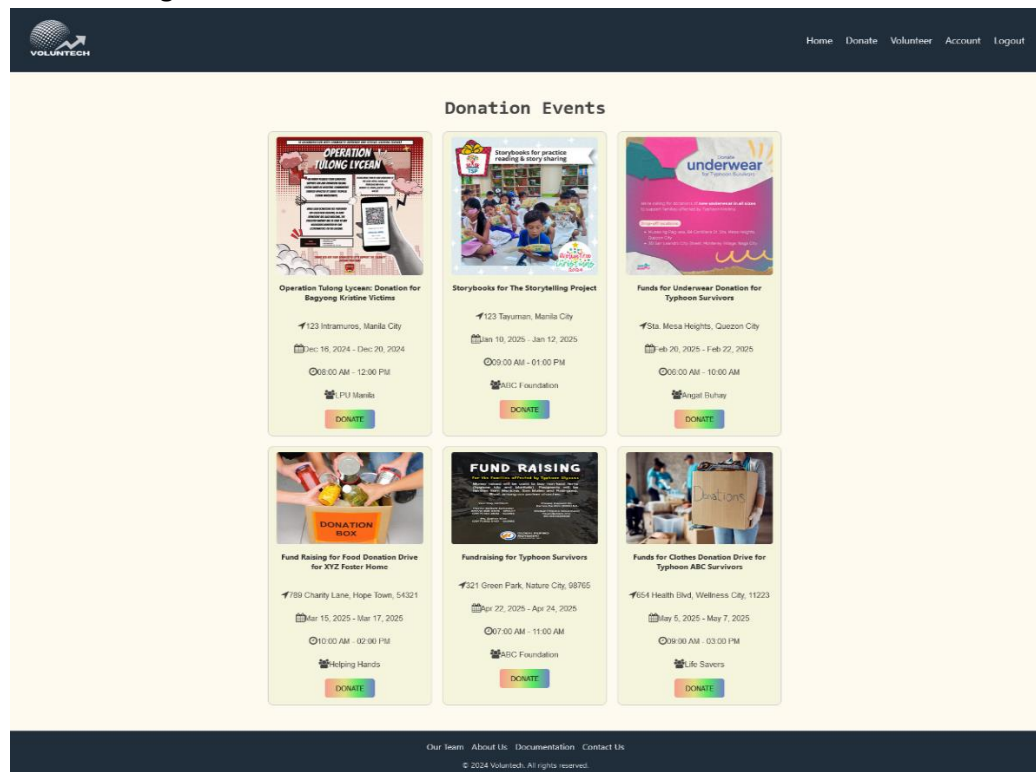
VOLUNTECH

Home Donate Volunteer Account Logout

Donation Events

OPERATION TULONG LYCEAN

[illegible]

Operation Tulong Lycean: Donation for Bagyong Kristine Victims

123 Intramuros, Manila City

Dec 16, 2024 - Dec 20, 2024

08:00 AM - 12:00 PM

LPU Manila

DONATE

Storybooks for practice reading & story sharing

Storybooks for The Storytelling Project

123 Tayuman, Manila City

Jan 10, 2025 - Jan 12, 2025

09:00 AM - 01:00 PM

ABC Foundation

DONATE

underwear for Typhoon Survivors

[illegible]

Funds for Underwear Donation for Typhoon Survivors

Sta. Mesa Heights, Quezon City

Feb 20, 2025 - Feb 22, 2025

06:00 AM - 10:00 AM

Angat Buhay

DONATE

DONATION BOX

Fund Raising for Food Donation Drive for XYZ Foster Home

789 Charity Lane, Hope Town, 54321

Mar 15, 2025 - Mar 17, 2025

10:00 AM - 02:00 PM

Helping Hands

DONATE

FUND RAISING

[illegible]

Fundraising for Typhoon Survivors

321 Green Park, Nature City, 98765

Apr 22, 2025 - Apr 24, 2025

07:00 AM - 11:00 AM

ABC Foundation

DONATE

Donations

Funds for Clothes Donation Drive for Typhoon ABC Survivors

654 Health Blvd, Wellness City, 11223

May 5, 2025 - May 7, 2025

09:00 AM - 03:00 PM

Life Savers

DONATE

Our Team About Us Documentation Contact Us

© 2024 Voluntech. All rights reserved.